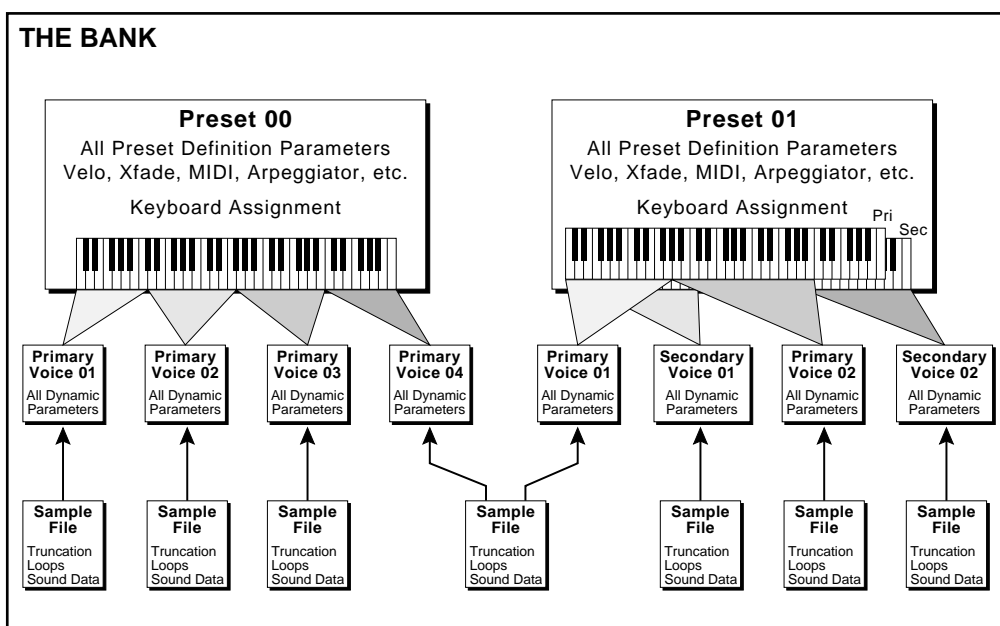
THE BANK

Preset 00
All Preset Definition Parameters
Velo, Xfade, MIDI, Arpeggiator, etc.
Keyboard Assignment

Preset 01
All Preset Definition Parameters
Velo, Xfade, MIDI, Arpeggiator, etc.
Keyboard Assignment
Pri
Sec

Primary Voice 01
All Dynamic Parameters

Primary Voice 02
All Dynamic Parameters

Primary Voice 03
All Dynamic Parameters

Primary Voice 04
All Dynamic Parameters

Primary Voice 01
All Dynamic Parameters

Secondary Voice 01
All Dynamic Parameters

Primary Voice 02
All Dynamic Parameters

Secondary Voice 02
All Dynamic Parameters

Sample File
Truncation
Loops
Sound Data

Sample File
Truncation
Loops
Sound Data

Sample File
Truncation
Loops
Sound Data

Sample File
Truncation
Loops
Sound Data

Sample File
Truncation
Loops
Sound Data

Sample File
Truncation
Loops
Sound Data

Sample File
Truncation
Loops
Sound Data